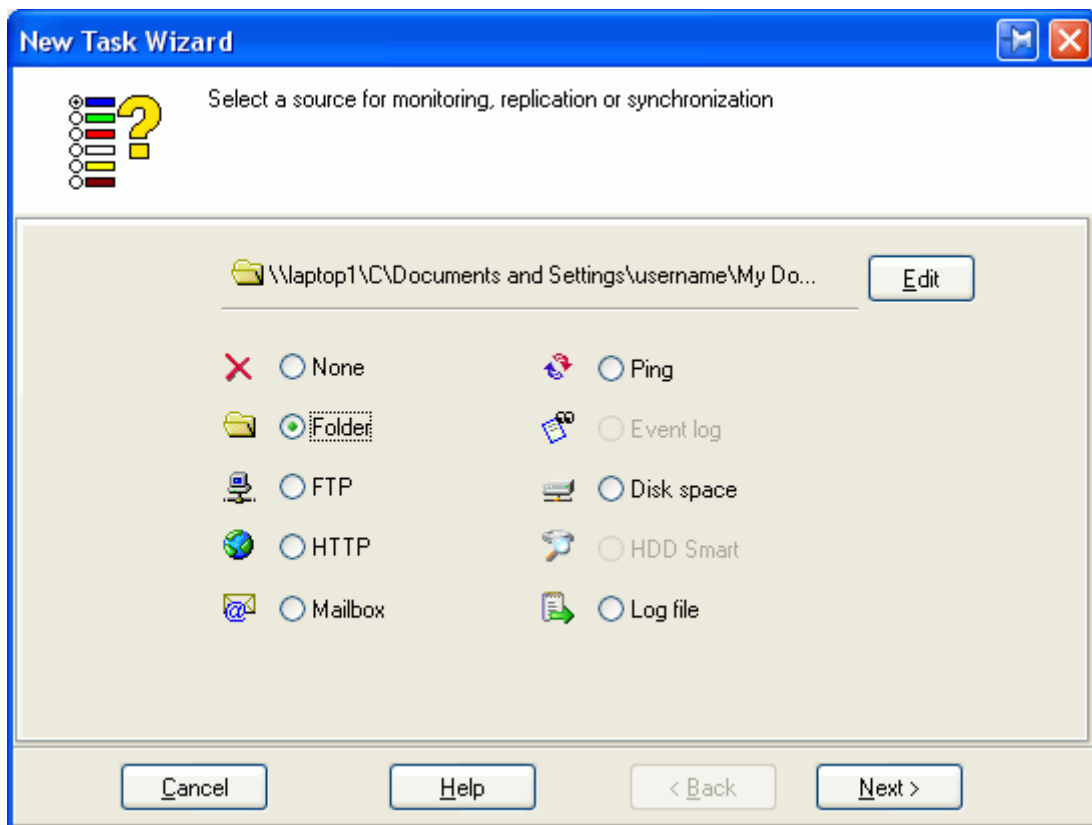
New Task Wizard

Select a source for monitoring, replication or synchronization

\\laptop1\C\Documents and Settings\username\My Do...

Edit

None

Folder

FTP

HTTP

Mailbox

Ping

Event log

Disk space

HDD Smart

Log file

Cancel

Help

< Back

Next >